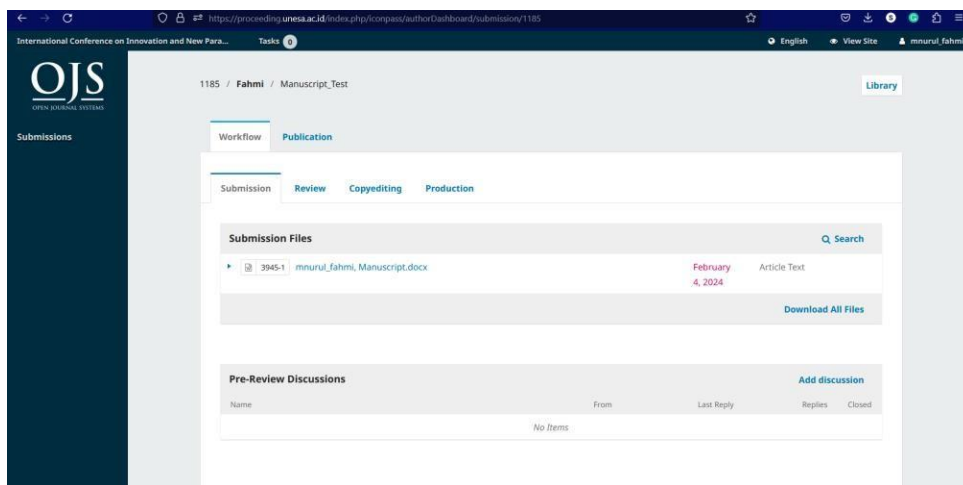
https://proceeding.unesa.ac.id/index.php/iconpass/authorDashboard/submission/1185

International Conference on Innovation and New Para... Tasks 0

English View Site mnurul_fahmi

OJS
OPEN JOURNAL SYSTEMS

Submissions

1185 / Fahmi / Manuscript_Test

Library

Workflow Publication

Submission Review Copyediting Production

Submission Files

Q Search

3945-1 mnurul_fahmi, Manuscript.docx February 4, 2024 Article Text

Download All Files

Pre-Review Discussions

Add discussion

| Name | From | Last Reply | Replies | Closed |
|---|---|---|---|---|
| No Items | | | | |